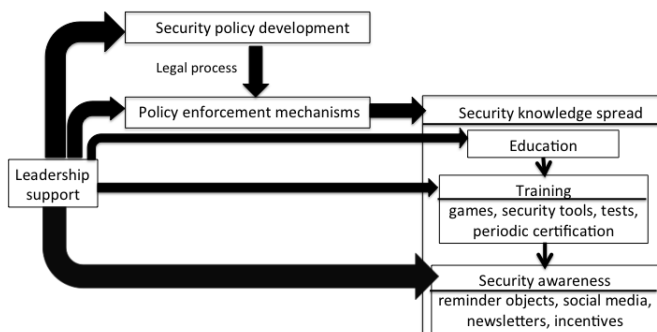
Security policy development

Legal process

Policy enforcement mechanisms

Security knowledge spread

Education

Leadership support

Training

games, security tools, tests, periodic certification

Security awareness

reminder objects, social media, newsletters, incentives